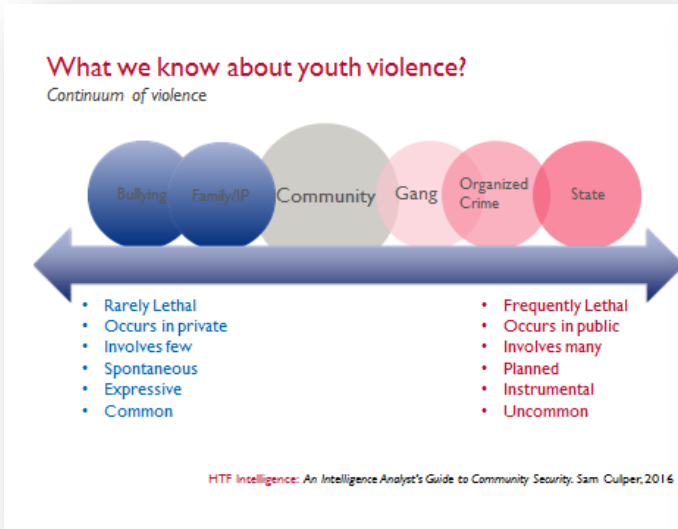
What we know about youth violence?
Continuum of violence

Bullying
Family/IP
Community
Gang
Organized Crime
State

• Rarely Lethal
• Occurs in private
• Involves few
• Spontaneous
• Expressive
• Common

• Frequently Lethal
• Occurs in public
• Involves many
• Planned
• Instrumental
• Uncommon

HTF Intelligence: An Intelligence Analyst's Guide to Community Security. Sam Culper, 2016